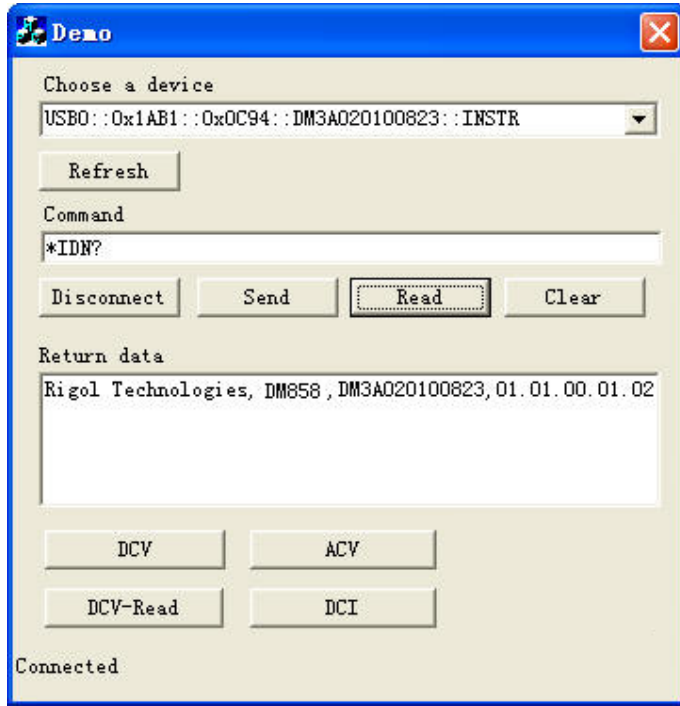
Demo

Choose a device

USB0::0x1AB1::0x0C94::DM3A020100823::INSTR

Refresh

Command

*IDN?

Disconnect

Send

Read

Clear

Return data

Rigol Technologies, DM858, DM3A020100823, 01.01.00.01.02

DCV

ACV

DCV-Read

DCI

Connected